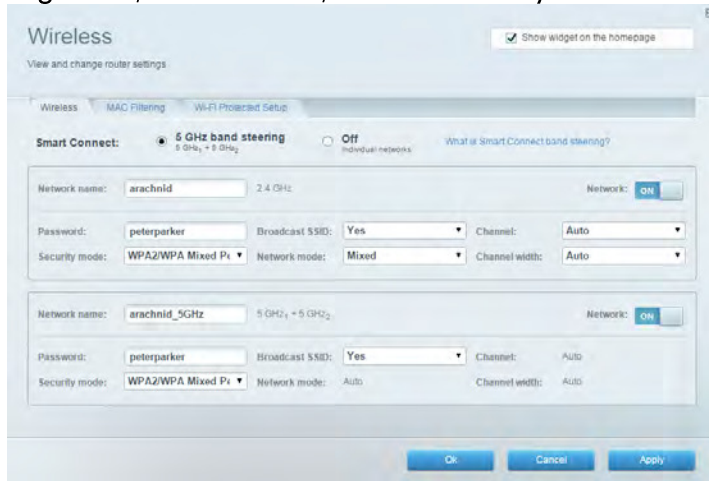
Wireless

Show widget on the homepage

View and change router settings

Wireless | MAC Filtering | Wi-Fi Protected Setup

Smart Connect: 5 GHz band steering $5 \text{ GHz}_1 + 5 \text{ GHz}_2$ Off Individual networks What is Smart Connect band steering?

Network name: arachnid 2.4 GHz Network: ON

Password: peterparker Broadcast SSID: Yes Channel: Auto

Security mode: WPA2/WPA Mixed Pe Network mode: Mixed Channel width: Auto

Network name: arachnid_5GHz $5 \text{ GHz}_1 + 5 \text{ GHz}_2$ Network: ON

Password: peterparker Broadcast SSID: Yes Channel: Auto

Security mode: WPA2/WPA Mixed Pe Network mode: Auto Channel width: Auto

Ok Cancel Apply